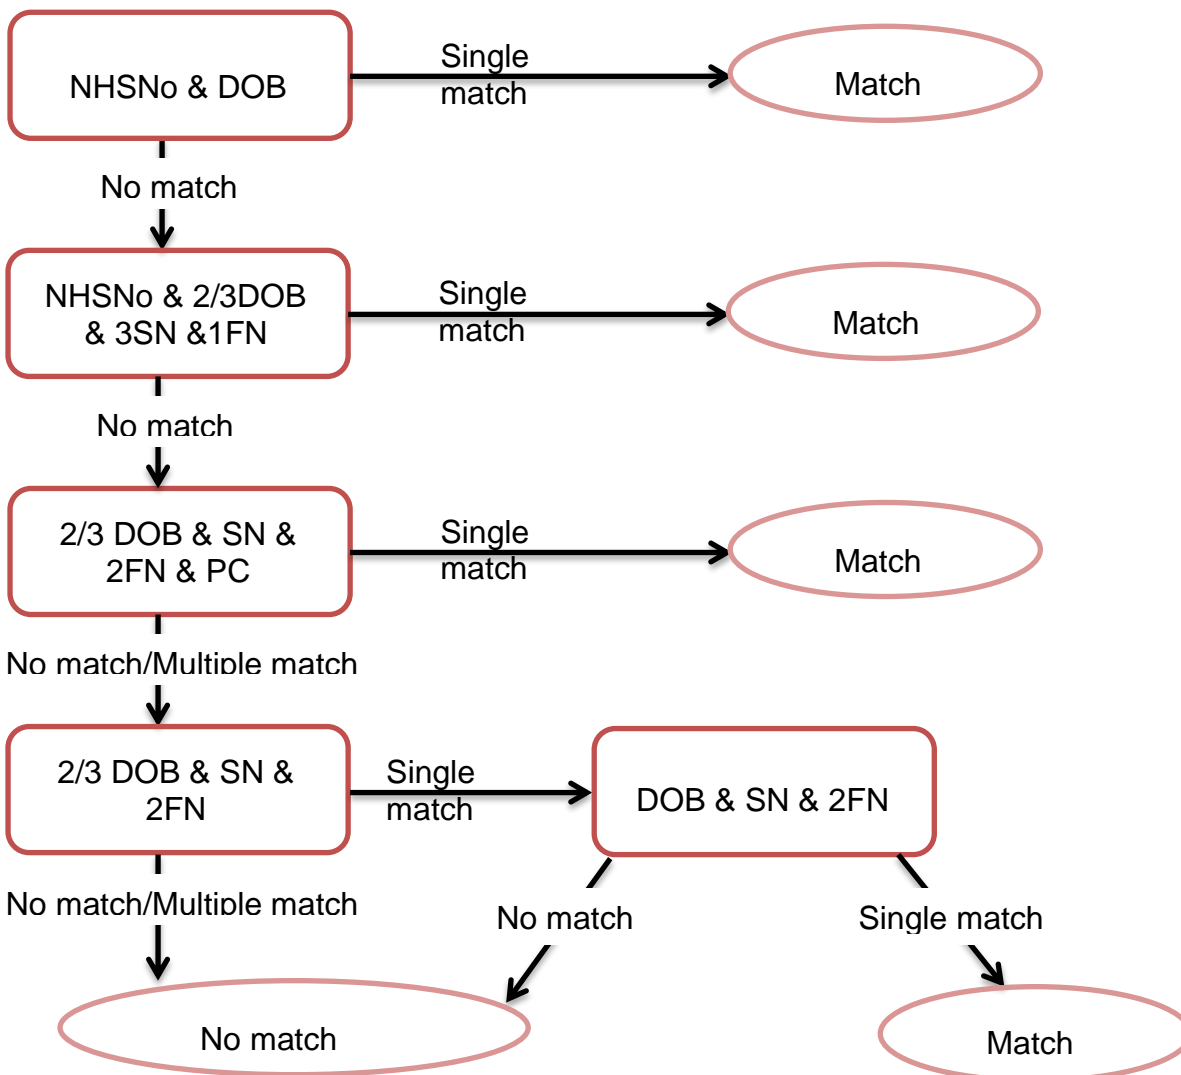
NHSNo & DOB

Single match

Match

No match

NHSNo & 2/3DOB & 3SN &1FN

Single match

Match

No match

2/3 DOB & SN & 2FN & PC

Single match

Match

No match/Multiple match

2/3 DOB & SN & 2FN

Single match

DOB & SN & 2FN

No match/Multiple match

No match

Single match

No match

Match